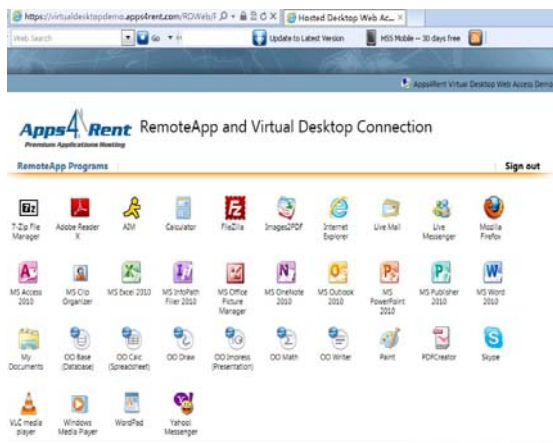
https://virtualdesktopdemo.apps4rent.com/RDWeb/F
Hosted Desktop Web Ac...
Web Search
Go
Update to Latest Version
MSS Mobile – 30 days free
Apps4Rent Virtual Desktop Web Access Demo

Apps4Rent Premium Applications Hosting RemoteApp and Virtual Desktop Connection

RemoteApp Programs
Sign out

7-Zip File Manager
Adobe Reader X
AIM
Calculator
FileZilla
Images2PDF
Internet Explorer
Live Mail
Live Messenger
Mozilla Firefox
MS Access 2010
MS Clip Organizer
MS Excel 2010
MS InfoPath Filler 2010
MS Office Picture Manager
MS OneNote 2010
MS Outlook 2010
MS PowerPoint 2010
MS Publisher 2010
MS Word 2010
My Documents
OO Base (Database)
OO Calc (Spreadsheet)
OO Draw
OO Impress (Presentation)
OO Math
OO Writer
Paint
PDFCreator
Skype
VLC media player
Windows Media Player
WordPad
Yahoo! Messenger